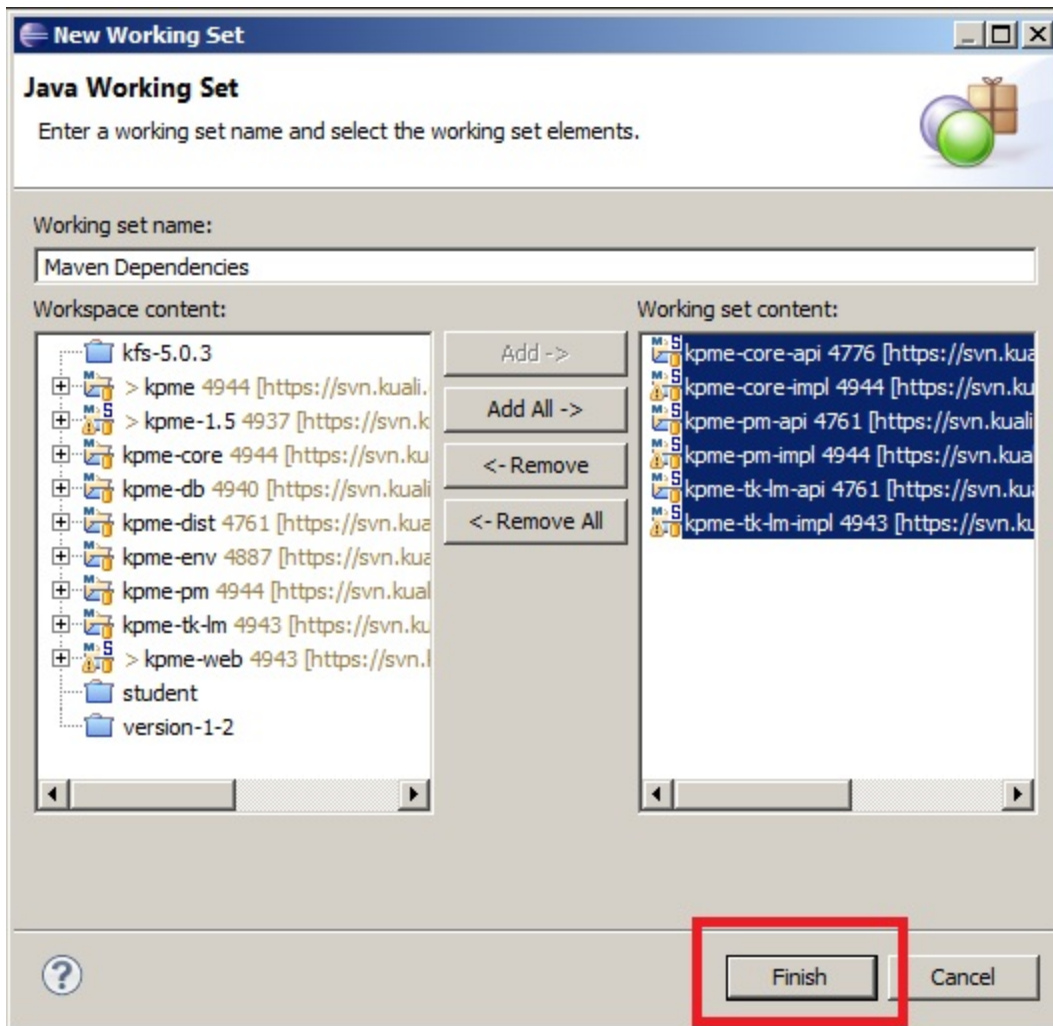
New Working Set

Java Working Set

Enter a working set name and select the working set elements.

Working set name:

Maven Dependencies

Workspace content:

kfs-5.0.3
> kpme 4944 [https://svn.kuali.
> kpme-1.5 4937 [https://svn.k
kpme-core 4944 [https://svn.ku
kpme-db 4940 [https://svn.kuali
kpme-dist 4761 [https://svn.kua
kpme-env 4887 [https://svn.kua
kpme-pm 4944 [https://svn.kual
kpme-tk-lm 4943 [https://svn.ku
> kpme-web 4943 [https://svn.l
student
version-1-2

Add ->
Add All ->
<- Remove
<- Remove All

Working set content:

kpme-core-api 4776 [https://svn.kua
kpme-core-impl 4944 [https://svn.ku
kpme-pm-api 4761 [https://svn.kuali
kpme-pm-impl 4944 [https://svn.kua
kpme-tk-lm-api 4761 [https://svn.kua
kpme-tk-lm-impl 4943 [https://svn.ku

Finish
Cancel